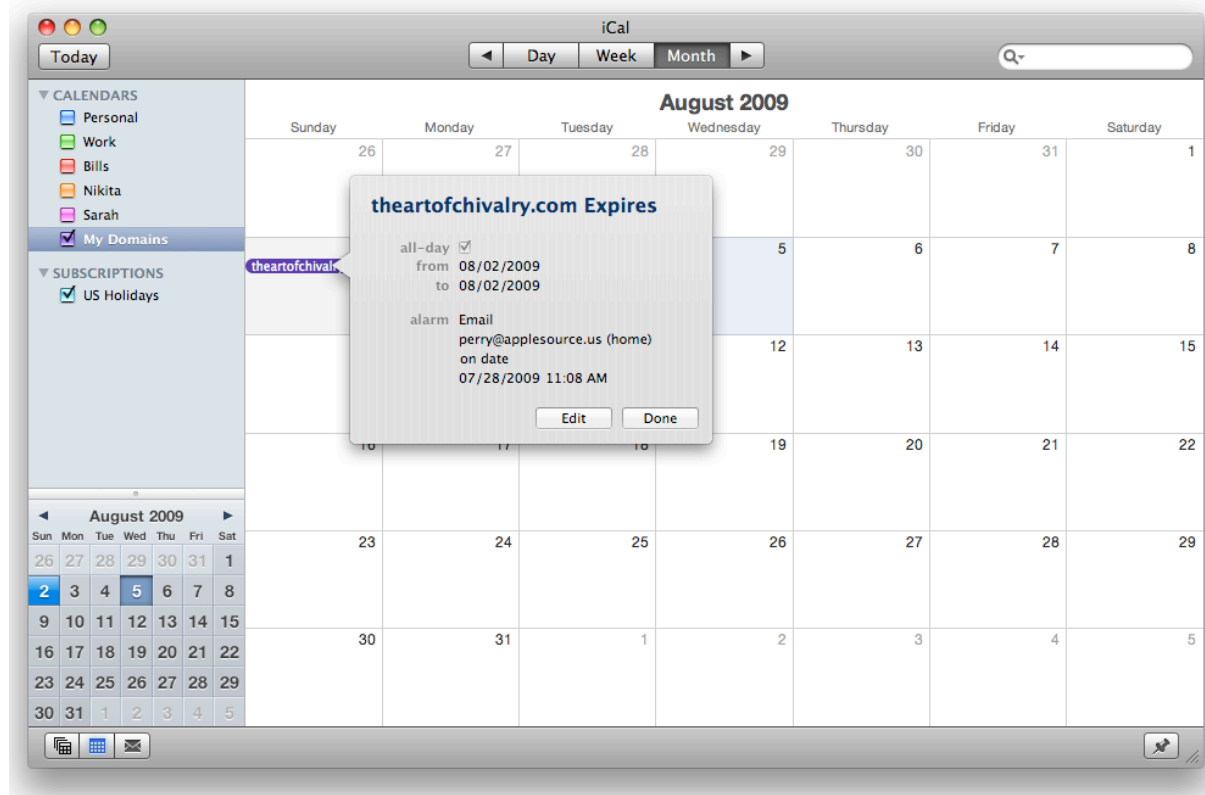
iCal

Today

◄ Day Week Month ►

CALENDARS
Personal
Work
Bills
Nikita
Sarah
My Domains

SUBSCRIPTIONS
US Holidays

August 2009

| Sunday | Monday | Tuesday | Wednesday | Thursday | Friday | Saturday |
|---|---|---|---|---|---|---|
| 26 | 27 | 28 | 29 | 30 | 31 | 1 |
| theartofchivalr | | | 5 | 6 | 7 | 8 |
| | | | 12 | 13 | 14 | 15 |
| 16 | 17 | 18 | 19 | 20 | 21 | 22 |
| 23 | 24 | 25 | 26 | 27 | 28 | 29 |
| 30 | 31 | 1 | 2 | 3 | 4 | 5 |

theartofchivalry.com Expires

all-day ☑
from 08/02/2009
to 08/02/2009

alarm Email
perry@applesource.us (home)
on date
07/28/2009 11:08 AM

Edit Done

◄ August 2009 ►

| Sun | Mon | Tue | Wed | Thu | Fri | Sat |
|---|---|---|---|---|---|---|
| 26 | 27 | 28 | 29 | 30 | 31 | 1 |
| 2 | 3 | 4 | 5 | 6 | 7 | 8 |
| 9 | 10 | 11 | 12 | 13 | 14 | 15 |
| 16 | 17 | 18 | 19 | 20 | 21 | 22 |
| 23 | 24 | 25 | 26 | 27 | 28 | 29 |
| 30 | 31 | 1 | 2 | 3 | 4 | 5 |